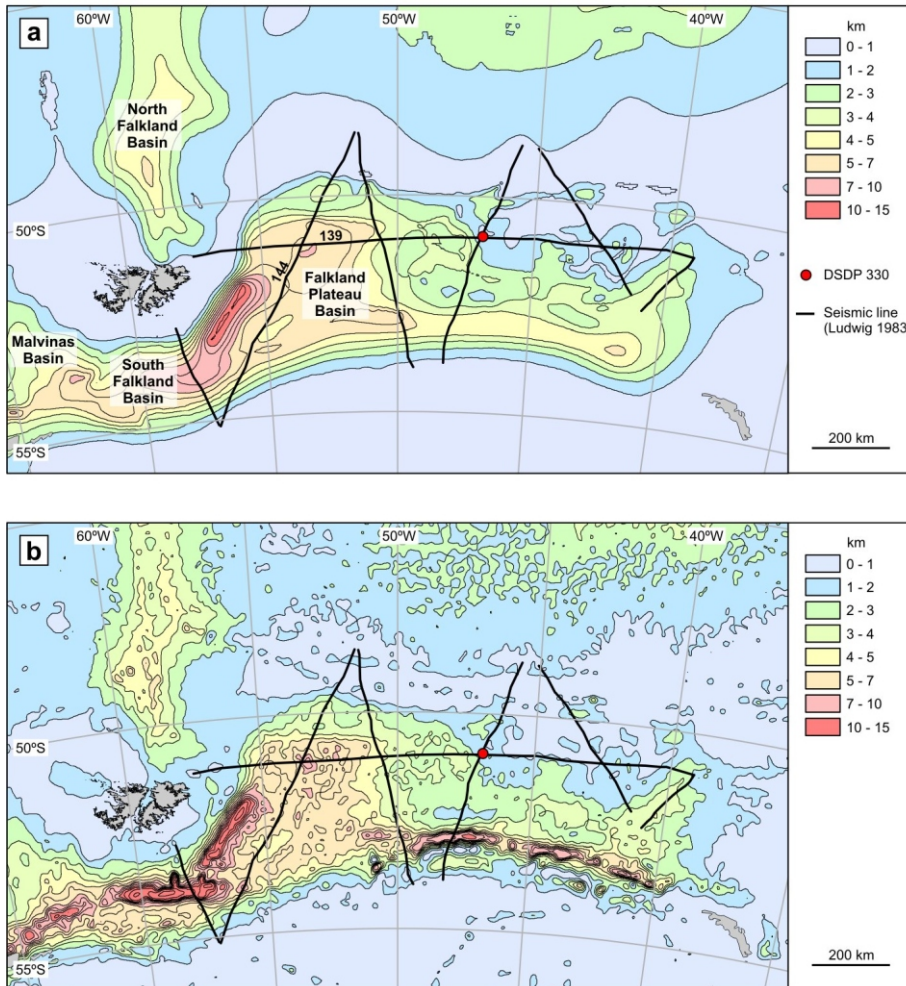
a

60ºW

50ºW

40ºW

North Falkland Basin

50ºS

139

144

Falkland Plateau Basin

Malvinas Basin

South Falkland Basin

55ºS

km

0 - 1

1 - 2

2 - 3

3 - 4

4 - 5

5 - 7

7 - 10

10 - 15

DSDP 330

Seismic line (Ludwig 1983

200 km

b

60ºW

50ºW

40ºW

50ºS

55ºS

km

0 - 1

1 - 2

2 - 3

3 - 4

4 - 5

5 - 7

7 - 10

10 - 15

200 km